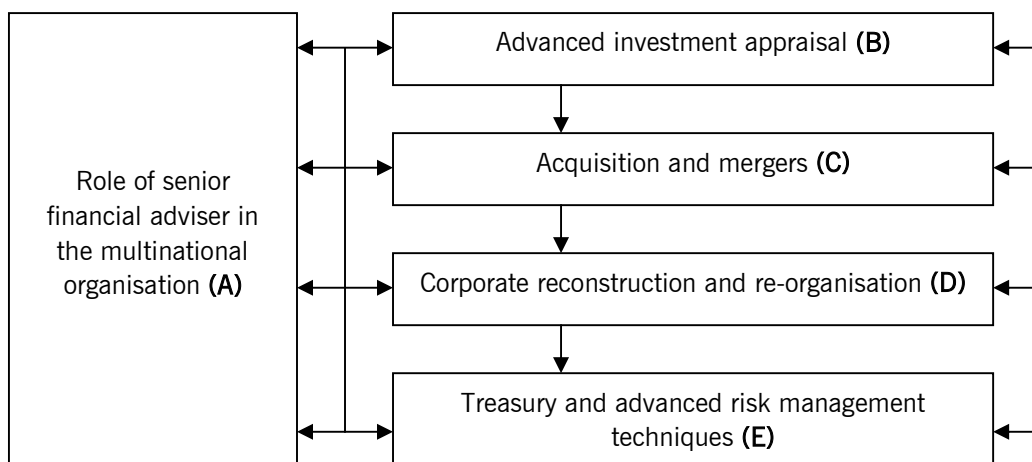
Role of senior financial adviser in the multinational organisation **(A)**

Advanced investment appraisal **(B)**

Acquisition and mergers **(C)**

Corporate reconstruction and re-organisation **(D)**

Treasury and advanced risk management techniques **(E)**